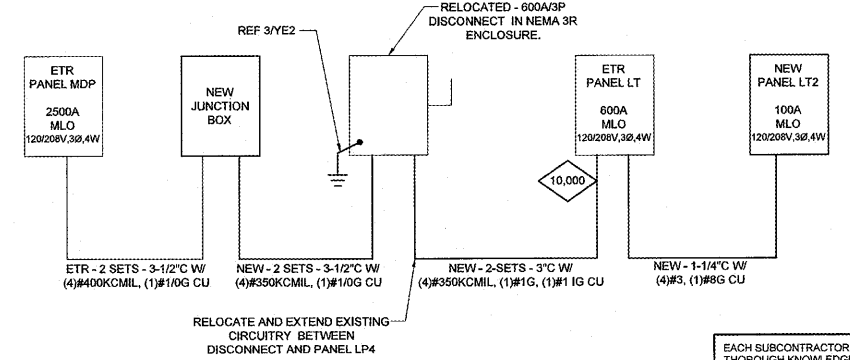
RELOCATED - 600A/3P DISCONNECT IN NEMA 3R ENCLOSURE.

REF 3/YE2

ETR PANEL MDP

2500A MLO 120/208V,3Ø,4W

NEW JUNCTION BOX

ETR PANEL LT

600A MLO 120/208V,3Ø,4W

NEW PANEL LT2

100A MLO 120/208V,3Ø,4W

10,000

ETR - 2 SETS - 3-1/2"C W/ (4)#400KCMIL, (1)#1/0G CU

NEW - 2 SETS - 3-1/2"C W/ (4)#350KCMIL, (1)#1/0G CU

NEW - 2-SETS - 3"C W/ (4)#350KCMIL, (1)#1G, (1)#1 IG CU

NEW - 1-1/4"C W/ (4)#3, (1)#8G CU

RELOCATE AND EXTEND EXISTING CIRCUITRY BETWEEN DISCONNECT AND PANEL LP4

EACH SUBCONTRACTOR THOROUGH KNOWLEDG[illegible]